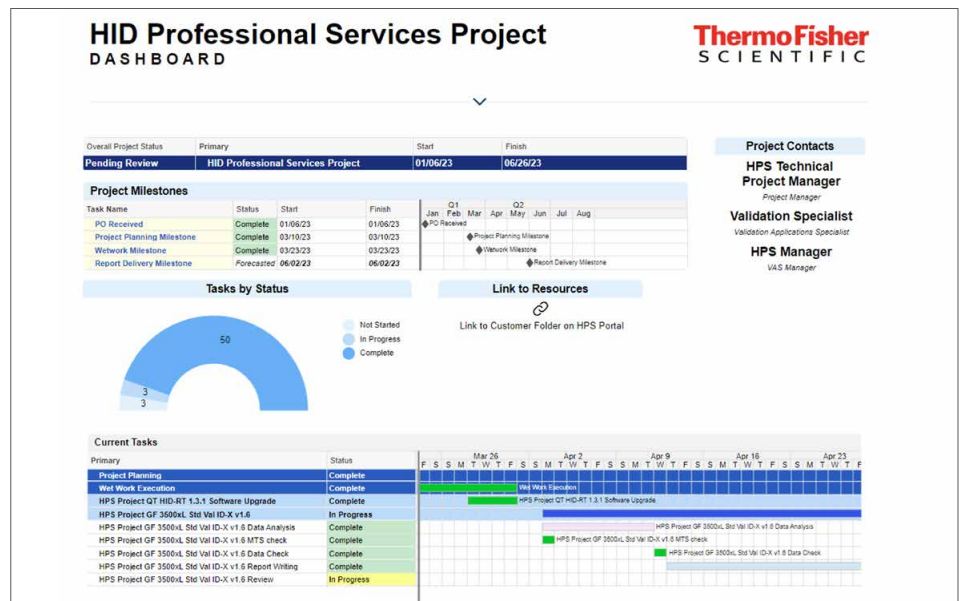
HID Professional Services Project
DASHBOARD

ThermoFisher
SCIENTIFIC

| Overall Project Status | Primary | Start | Finish |
|---|---|---|---|
| Pending Review | HID Professional Services Project | 01/06/23 | 06/26/23 |

Project Milestones

| Task Name | Status | Start | Finish |
|---|---|---|---|
| PO Received | Complete | 01/06/23 | 01/06/23 |
| Project Planning Milestone | Complete | 03/10/23 | 03/10/23 |
| Wetwork Milestone | Complete | 03/23/23 | 03/23/23 |
| Report Delivery Milestone | Forecasted | 06/02/23 | 06/02/23 |

Q1 Q2
Jan Feb Mar Apr May Jun Jul Aug
PO Received
Project Planning Milestone
Wetwork Milestone
Report Delivery Milestone

Project Contacts
HPS Technical Project Manager
Project Manager
Validation Specialist
Validation Applications Specialist
HPS Manager
VAS Manager

Tasks by Status
50
3
3
Not Started
In Progress
Complete

Link to Resources
Link to Customer Folder on HPS Portal

Current Tasks

| Primary | Status |
|---|---|
| Project Planning | Complete |
| Wet Work Execution | Complete |
| HPS Project QT HID-RT 1.3.1 Software Upgrade | Complete |
| HPS Project GF 3500xL Std Val ID-X v1.6 | In Progress |
| HPS Project GF 3500xL Std Val ID-X v1.6 Data Analysis | Complete |
| HPS Project GF 3500xL Std Val ID-X v1.6 MTS check | Complete |
| HPS Project GF 3500xL Std Val ID-X v1.6 Data Check | Complete |
| HPS Project GF 3500xL Std Val ID-X v1.6 Report Writing | Complete |
| HPS Project GF 3500xL Std Val ID-X v1.6 Review | In Progress |

Mar 26 Apr 2 Apr 9 Apr 16 Apr 23
F S S M T W T F S S M T W T F S S M T W T F S S M T W T F S S M T W T F
Wet Work Execution
HPS Project QT HID-RT 1.3.1 Software Upgrade
HPS Project GF 3500xL Std Val ID-X v1.6 Data Analysis
HPS Project GF 3500xL Std Val ID-X v1.6 MTS check
HPS Project GF 3500xL Std Val ID-X v1.6 Data Check